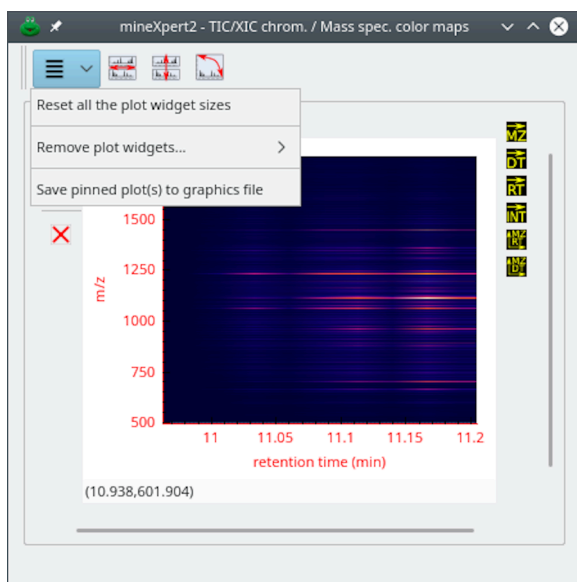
mineXpert2 - TIC/XIC chrom. / Mass spec. color maps

Reset all the plot widget sizes

Remove plot widgets...

Save pinned plot(s) to graphics file

MZ
DT
RT
INT
MZ RT
MZ DT

1500
1250
1000
750
500
m/z

11
11.05
11.1
11.15
11.2
retention time (min)

(10.938,601.904)